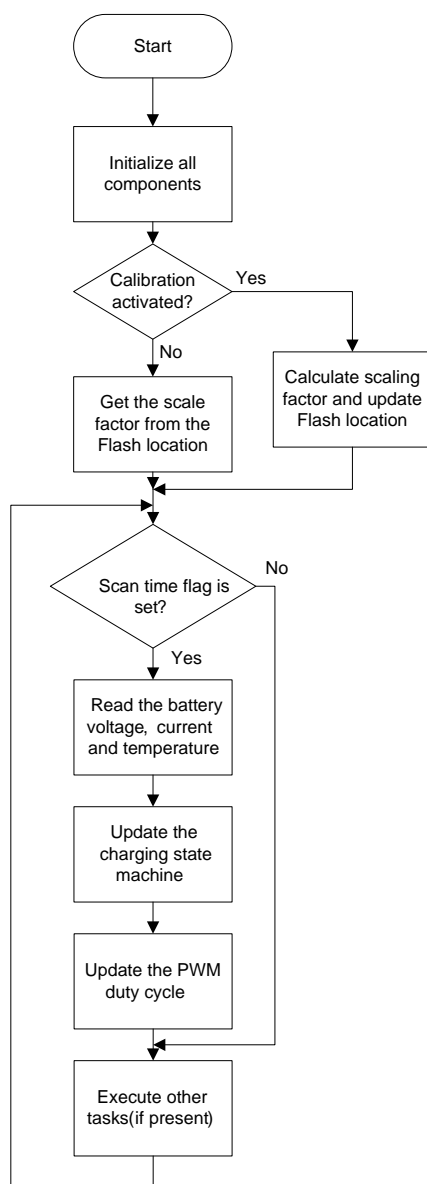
Start

Initialize all components

Calibration activated?

Yes

No

Calculate scaling factor and update Flash location

Get the scale factor from the Flash location

Scan time flag is set?

No

Yes

Read the battery voltage, current and temperature

Update the charging state machine

Update the PWM duty cycle

Execute other tasks(if present)